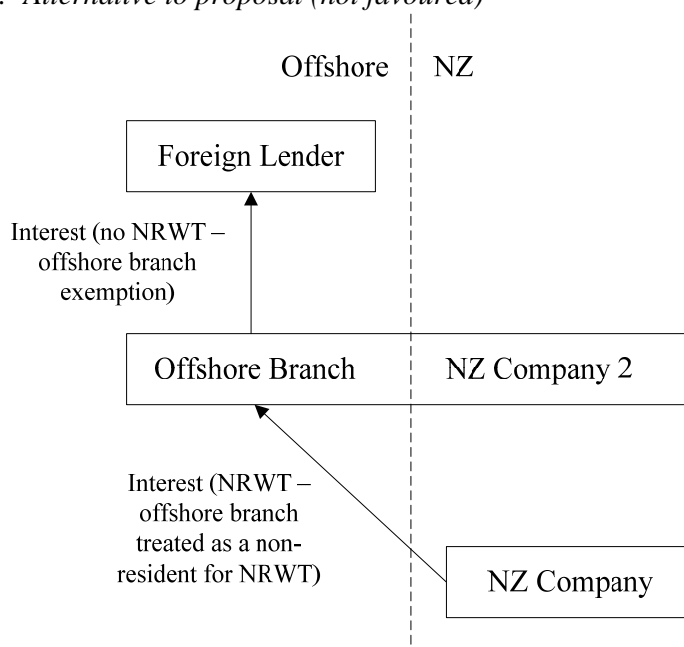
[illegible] Alternative to proposal (not favoured)

Offshore

NZ

Foreign Lender

Interest (no NRWT – offshore branch exemption)

Offshore Branch

NZ Company 2

Interest (NRWT – offshore branch treated as a non-resident for NRWT)

NZ Company